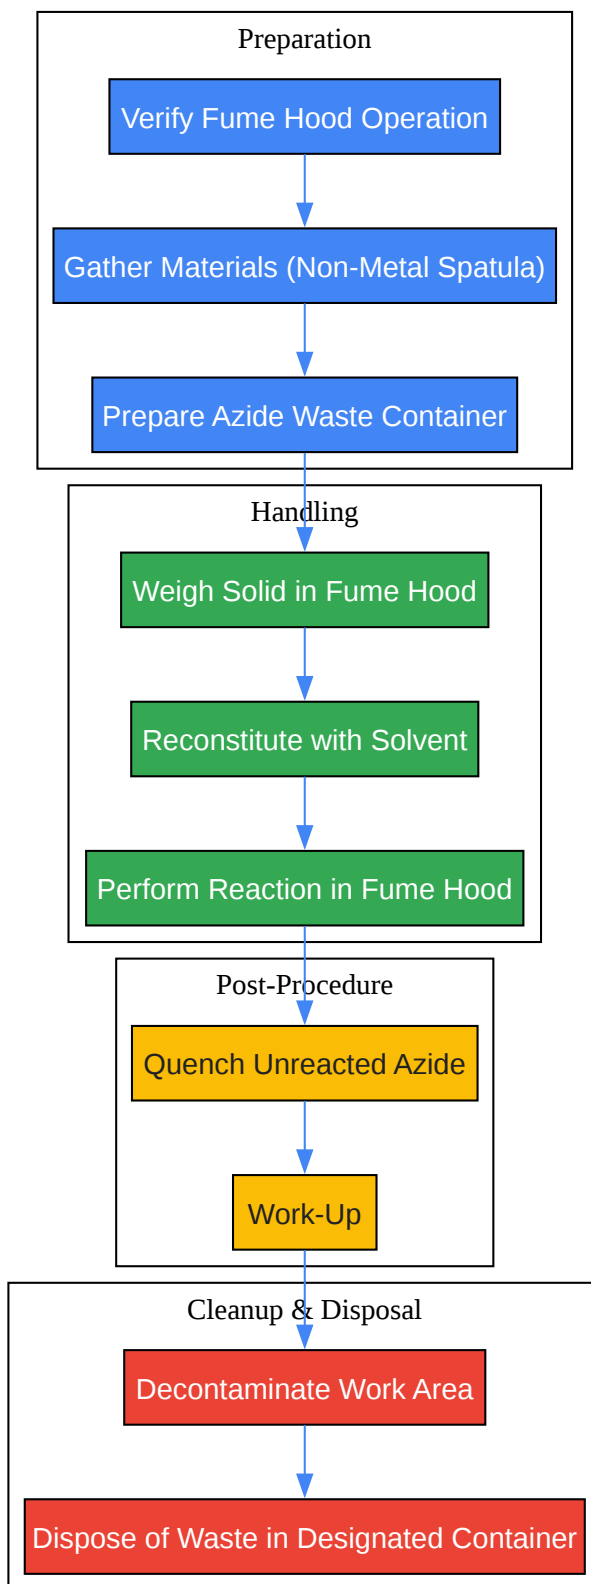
Preparation

Verify Fume Hood Operation

Gather Materials (Non-Metal Spatula)

Prepare Azide Waste Container

Handling

Weigh Solid in Fume Hood

Reconstitute with Solvent

Perform Reaction in Fume Hood

Post-Procedure

Quench Unreacted Azide

Work-Up

Cleanup & Disposal

Decontaminate Work Area

Dispose of Waste in Designated Container